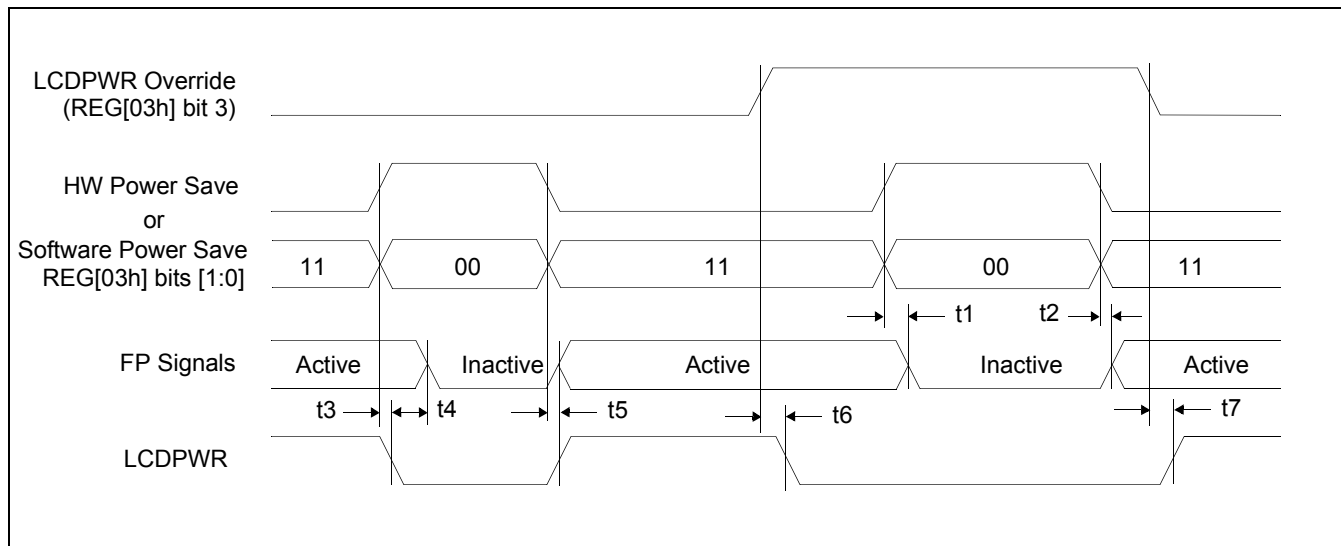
LCDPWR Override
(REG[03h] bit 3)

HW Power Save
or
Software Power Save
REG[03h] bits [1:0]

11

00

11

00

11

t1

t2

FP Signals

Active

Inactive

Active

Inactive

Active

t3

t4

t5

t6

t7

LCDPWR